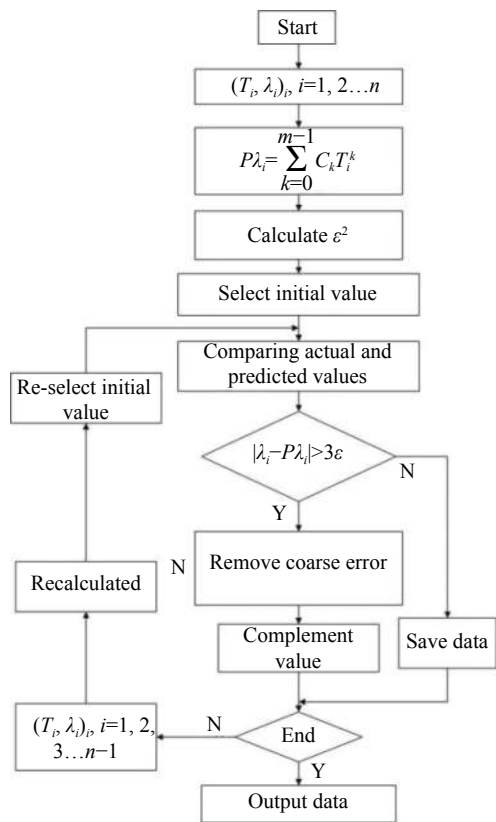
Start

$(T_i, \lambda_i)_i$, $i$=1, 2…$n$

$P\lambda_i = \sum_{k=0}^{m-1} C_k T_i^k$

Calculate $\varepsilon^2$

Select initial value

Comparing actual and predicted values

Re-select initial value

$|\lambda_i - P\lambda_i| > 3\varepsilon$

N

Y

N

Remove coarse error

Recalculated

Complement value

Save data

$(T_i, \lambda_i)_i$, $i$=1, 2, 3…$n$−1

N

End

Y

Output data